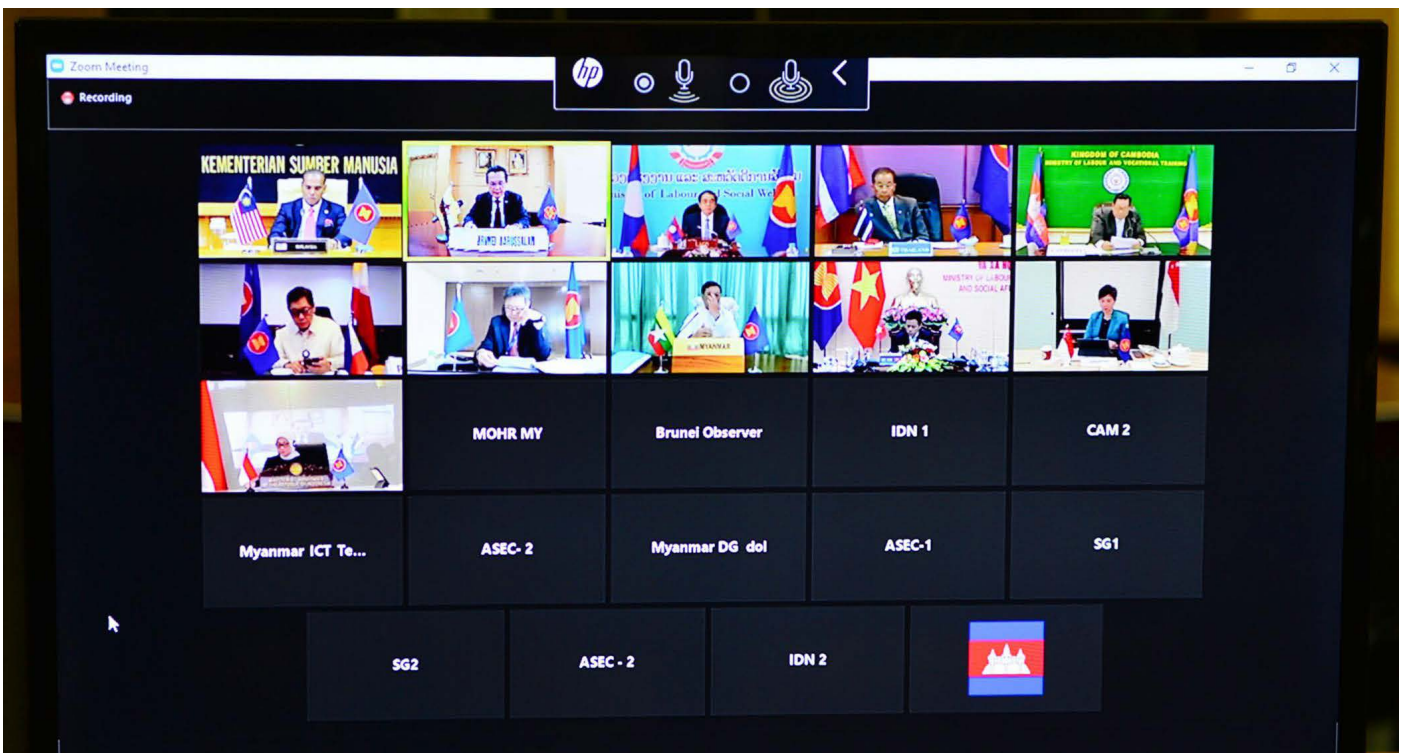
Zoom Meeting

Recording

hp

KEMENTERIAN SUMBER MANUSIA

MALAYSIA

BRUNEI DARUSSALAM

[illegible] ry of Labour and Social Wel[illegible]

THAILAND

KINGDOM OF CAMBODIA
MINISTRY OF LABOUR AND VOCATIONAL TRAINING

MYANMAR

MINISTRY OF LABOUR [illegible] AND SOCIAL AF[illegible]

MOHR MY

Brunei Observer

IDN 1

CAM 2

Myanmar ICT Te...

ASEC- 2

Myanmar DG dol

ASEC-1

SG1

SG2

ASEC - 2

IDN 2